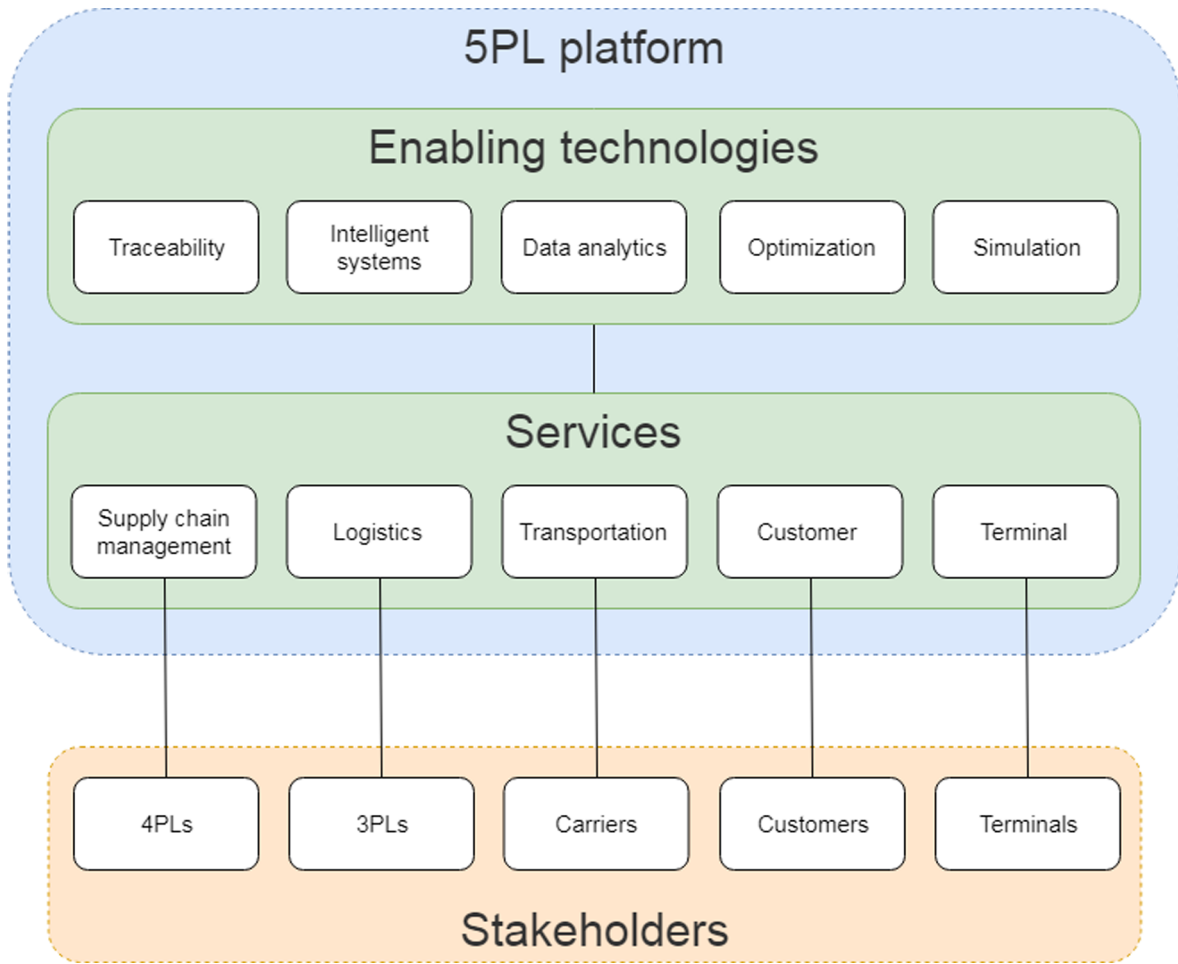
5PL platform

Enabling technologies

Traceability

Intelligent systems

Data analytics

Optimization

Simulation

Services

Supply chain management

Logistics

Transportation

Customer

Terminal

4PLs

3PLs

Carriers

Customers

Terminals

Stakeholders